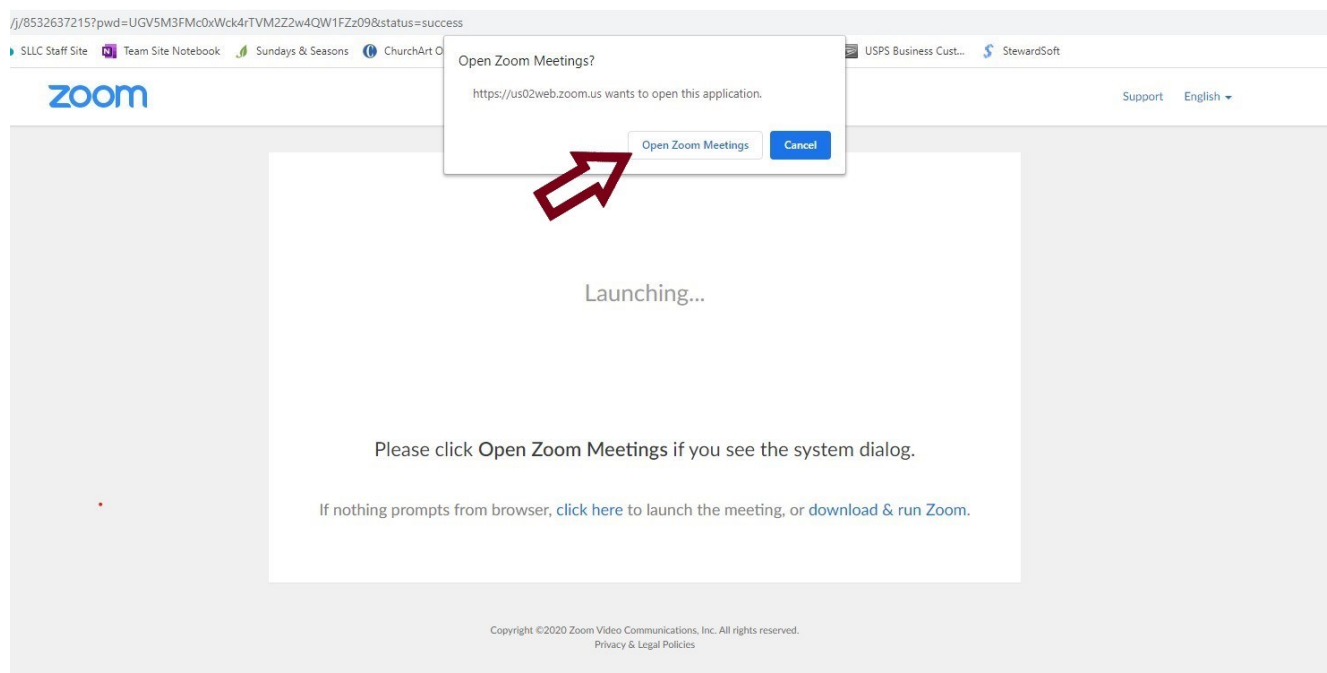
/j/8532637215?pwd=UGV5M3FMc0xWck4rTVM2Z2w4QW1FZz09&status=success

SLLC Staff Site Team Site Notebook Sundays & Seasons ChurchArt O

USPS Business Cust... StewardSoft

Open Zoom Meetings?

https://us02web.zoom.us wants to open this application.

Open Zoom Meetings Cancel

zoom

Support English

Launching...

Please click Open Zoom Meetings if you see the system dialog.

If nothing prompts from browser, click here to launch the meeting, or download & run Zoom.

Copyright ©2020 Zoom Video Communications, Inc. All rights reserved.
Privacy & Legal Policies